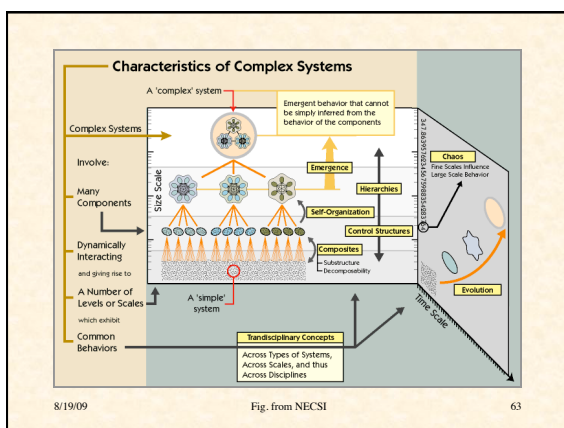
Characteristics of Complex Systems

A 'complex' system

Emergent behavior that cannot be simply inferred from the behavior of the components

Complex Systems

Involve:

Many Components

Dynamically Interacting

and giving rise to

A Number of Levels or Scales

which exhibit

Common Behaviors

Size Scale

Emergence

Hierarchies

Self-Organization

Control Structures

Composites

Substructure
Decomposability

A 'simple' system

347 86395 1683467998835 4983

Chaos
Fine Scales Influence Large Scale Behavior

Evolution

Time Scale

Trandisciplinary Concepts

Across Types of Systems, Across Scales, and thus Across Disciplines

8/19/09

Fig. from NECSI

63